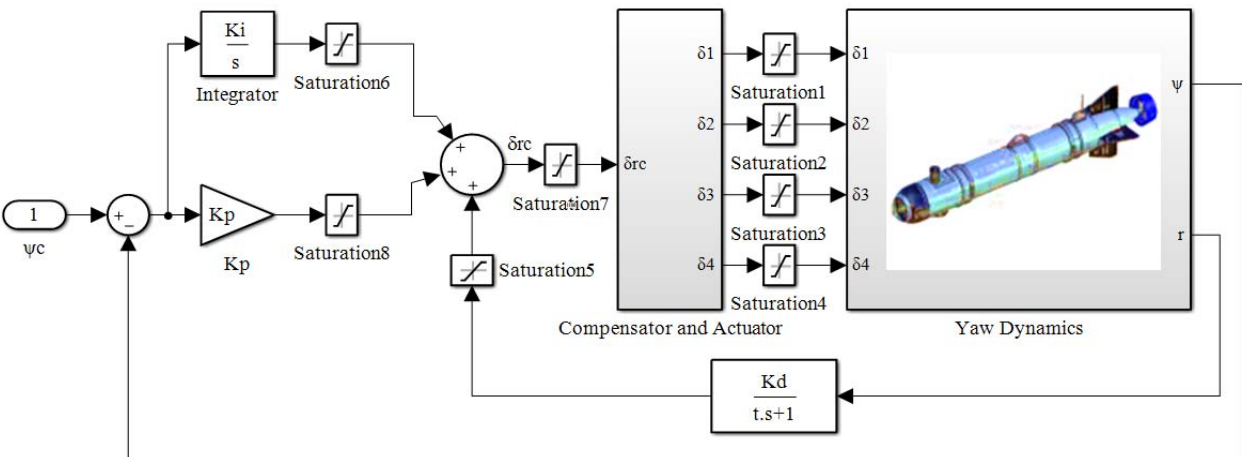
$\frac{Ki}{s}$

Integrator

Saturation6

1

ψc

+
−

Kp

Kp

Saturation8

+
+
+

δrc

Saturation7

Saturation5

δrc

δ1
δ2
δ3
δ4

Compensator and Actuator

Saturation1
Saturation2
Saturation3
Saturation4

δ1
δ2
δ3
δ4

ψ

r

Yaw Dynamics

$\frac{Kd}{t.s+1}$